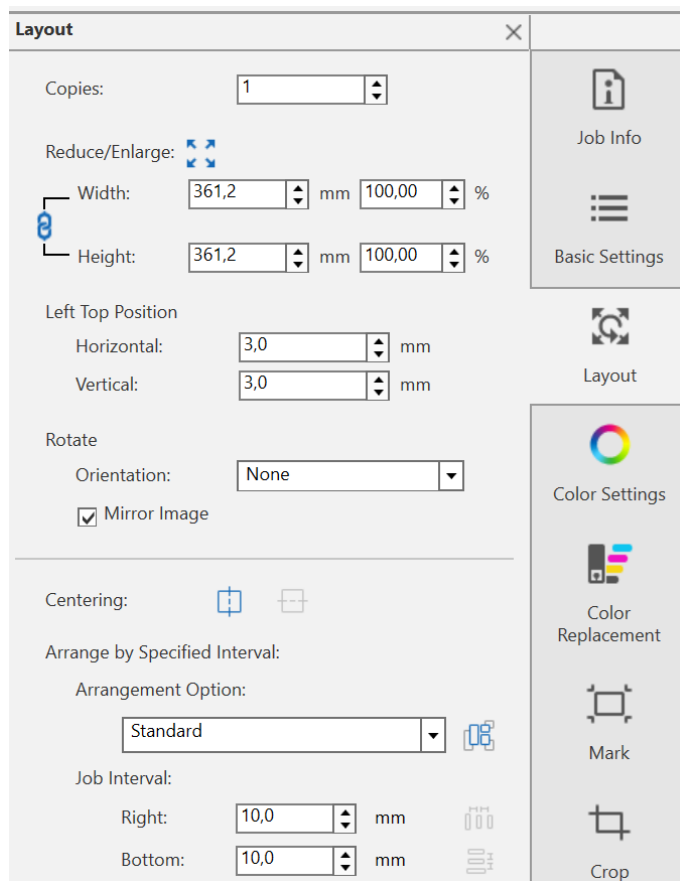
Layout

Copies: 1

Reduce/Enlarge:

Width: 361,2 mm 100,00 %

Height: 361,2 mm 100,00 %

Left Top Position

Horizontal: 3,0 mm

Vertical: 3,0 mm

Rotate

Orientation: None

Mirror Image

Centering:

Arrange by Specified Interval:

Arrangement Option:

Standard

Job Interval:

Right: 10,0 mm

Bottom: 10,0 mm

Job Info

Basic Settings

Layout

Color Settings

Color Replacement

Mark

Crop